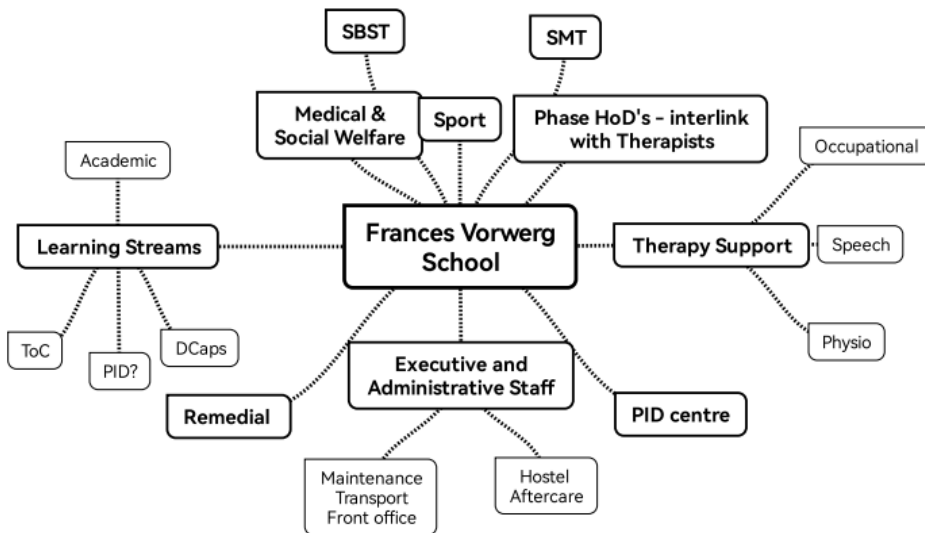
SBST

SMT

Medical & Social Welfare

Sport

Phase HoD's - interlink with Therapists

Academic

Occupational

Learning Streams

Frances Vorwerg School

Therapy Support

Speech

ToC

PID?

DCaps

Physio

Executive and Administrative Staff

Remedial

PID centre

Maintenance
Transport
Front office

Hostel
Aftercare